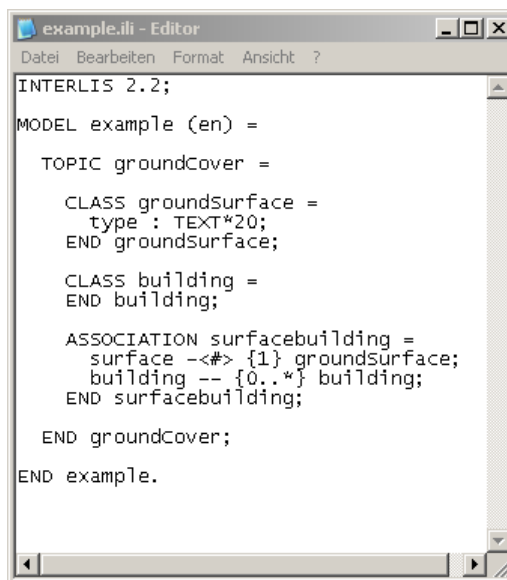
example.ili - Editor

Datei Bearbeiten Format Ansicht ?

INTERLIS 2.2;

MODEL example (en) =

  TOPIC groundCover =

    CLASS groundSurface =
      type : TEXT*20;
    END groundSurface;

    CLASS building =
    END building;

    ASSOCIATION surfacebuilding =
      surface -<#> {1} groundSurface;
      building -- {0..*} building;
    END surfacebuilding;

  END groundCover;

END example.